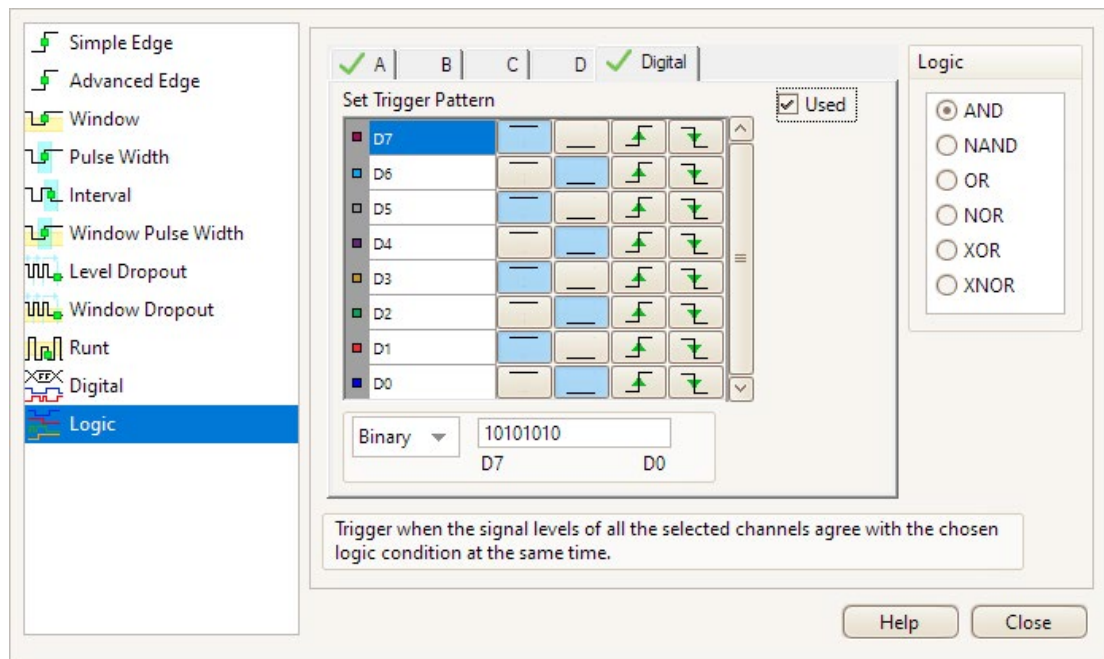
Simple Edge
Advanced Edge
Window
Pulse Width
Interval
Window Pulse Width
Level Dropout
Window Dropout
Runt
FF Digital
Logic

A
B
C
D
Digital

Set Trigger Pattern
Used

| | | | | |
|---|---|---|---|---|
| D7 | | | | |
| D6 | | | | |
| D5 | | | | |
| D4 | | | | |
| D3 | | | | |
| D2 | | | | |
| D1 | | | | |
| D0 | | | | |

Binary
10101010
D7
D0

Logic
AND
NAND
OR
NOR
XOR
XNOR

Trigger when the signal levels of all the selected channels agree with the chosen logic condition at the same time.

Help
Close